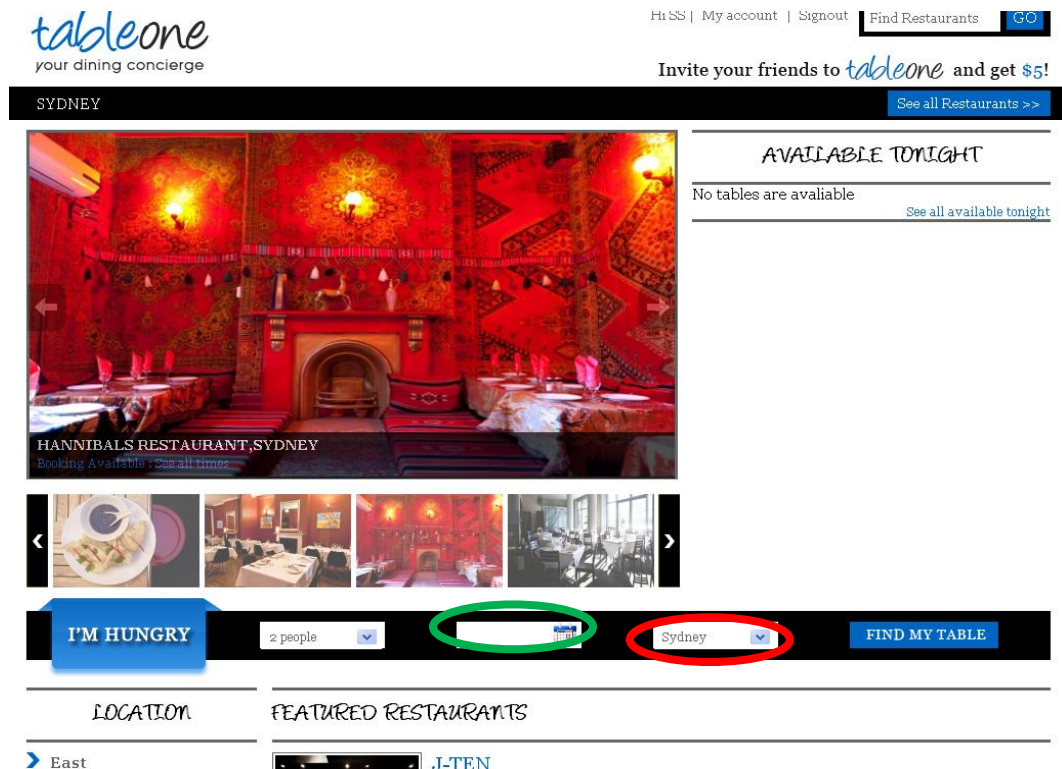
tableone
your dining concierge

Hi SS | My account | Signout
Find Restaurants GO

Invite your friends to tableone and get $5!

SYDNEY
See all Restaurants >>

AVAILABLE TONIGHT
No tables are avaliable
See all available tonight

HANNIBALS RESTAURANT,SYDNEY
Booking Available : See all times

I'M HUNGRY
2 people
Sydney
FIND MY TABLE

LOCATION
FEATURED RESTAURANTS

East
J-TEN